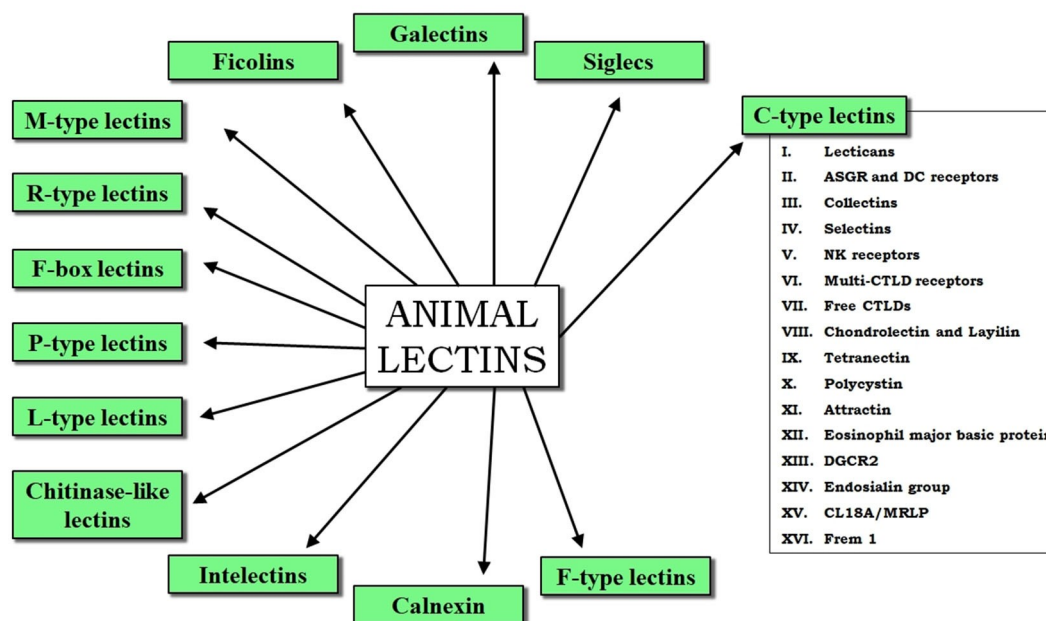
Galectins

Ficolins

Siglecs

M-type lectins

C-type lectins

I. Lecticans
II. ASGR and DC receptors
III. Collectins
IV. Selectins
V. NK receptors
VI. Multi-CTLD receptors
VII. Free CTLDs
VIII. Chondrolectin and Layilin
IX. Tetranectin
X. Polycystin
XI. Attractin
XII. Eosinophil major basic protei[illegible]
XIII. DGCR2
XIV. Endosialin group
XV. CL18A/MRLP
XVI. Frem 1

R-type lectins

F-box lectins

ANIMAL LECTINS

P-type lectins

L-type lectins

Chitinase-like lectins

Intelectins

Calnexin

F-type lectins